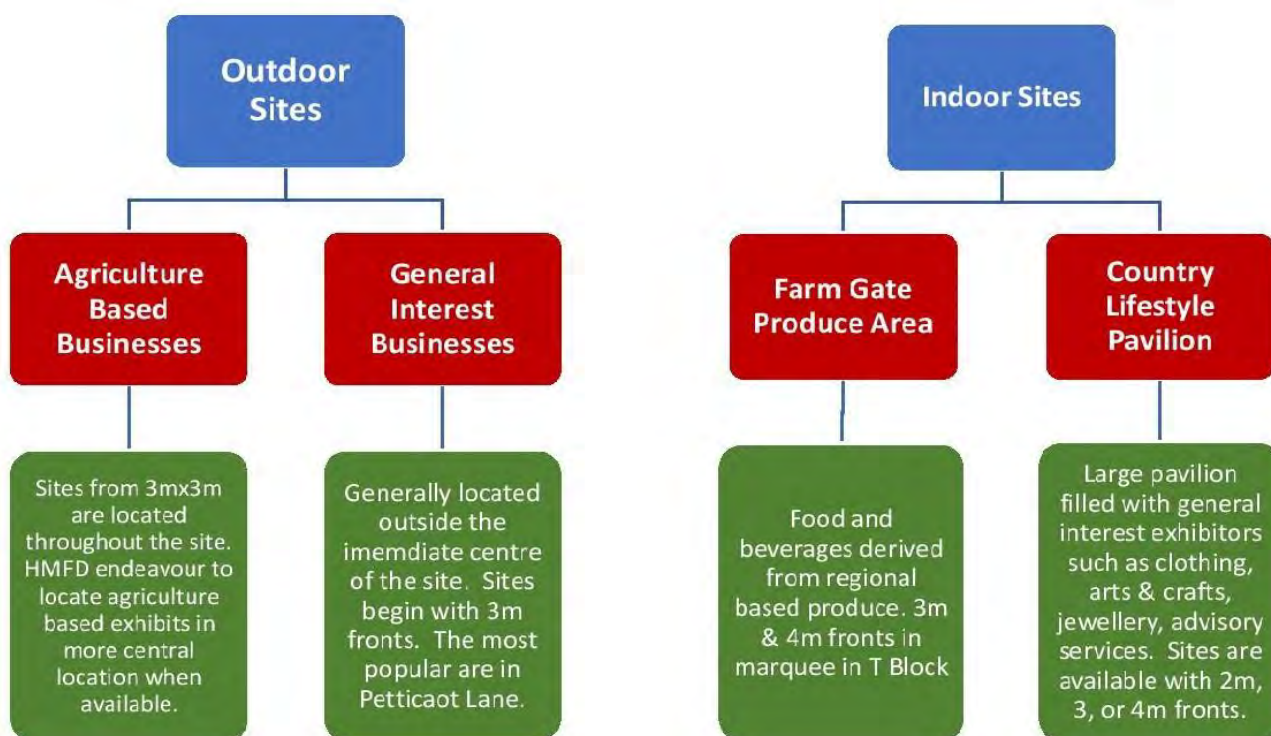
Outdoor Sites

Agriculture Based Businesses

General Interest Businesses

Sites from 3mx3m are located throughout the site. HMFD endeavour to locate agriculture based exhibits in more central location when available.

Generally located outside the imemdiate centre of the site. Sites begin with 3m fronts. The most popular are in Petticaot Lane.

Indoor Sites

Farm Gate Produce Area

Country Lifestyle Pavilion

Food and beverages derived from regional based produce. 3m & 4m fronts in marquee in T Block

Large pavilion filled with general interest exhibitors such as clothing, arts & crafts, jewellery, advisory services. Sites are available with 2m, 3, or 4m fronts.